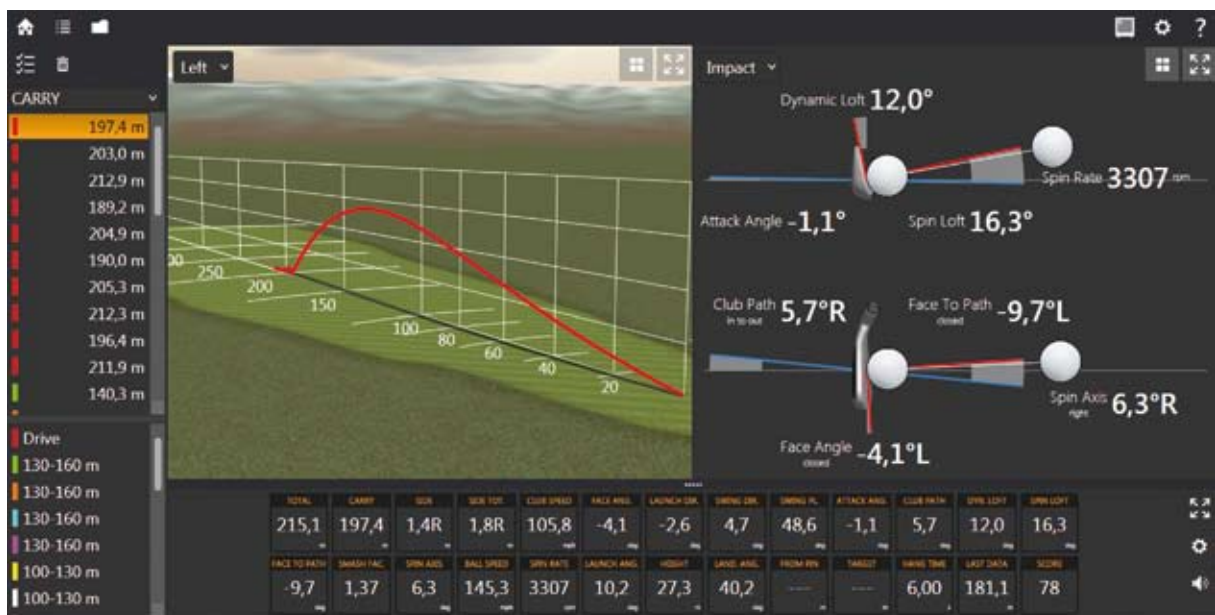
CARRY
197,4 m
203,0 m
212,9 m
189,2 m
204,9 m
190,0 m
205,3 m
212,3 m
196,4 m
211,9 m
140,3 m

Drive
130-160 m
130-160 m
130-160 m
130-160 m
100-130 m
100-130 m

Left

00
250
200
150
100
80
60
40
20

Impact

Dynamic Loft 12,0°
Spin Rate 3307 rpm
Attack Angle -1,1°
Spin Loft 16,3°
Club Path in to out 5,7°R
Face To Path closed -9,7°L
Spin Axis right 6,3°R
Face Angle closed -4,1°L

| TOTAL | CARRY | SIDE | SIDE TOT. | CLUB SPEED | FACE ANG. | LAUNCH DIR. | SWING DIR. | SWING PL. | ATTACK ANG. | CLUB PATH | DYN. LOFT | SPIN LOFT |
|---|---|---|---|---|---|---|---|---|---|---|---|---|
| 215,1 | 197,4 | 1,4R | 1,8R | 105,8 | -4,1 | -2,6 | 4,7 | 48,6 | -1,1 | 5,7 | 12,0 | 16,3 |

| FACE TO PATH | SMASH FAC. | SPIN AXIS | BALL SPEED | SPIN RATE | LAUNCH ANG. | HEIGHT | LAND. ANG. | FROM PIN | TARGET | HANG TIME | LAST DATA | SCORE |
|---|---|---|---|---|---|---|---|---|---|---|---|---|
| -9,7 | 1,37 | 6,3 | 145,3 | 3307 | 10,2 | 27,3 | 40,2 | ---- | ---- | 6,00 | 181,1 | 78 |